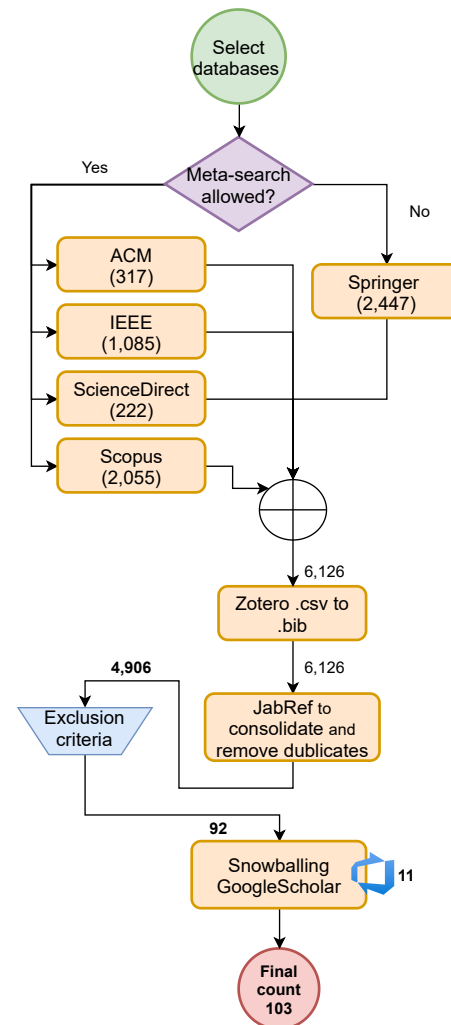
Select databases

Meta-search allowed?

Yes

No

ACM (317)

IEEE (1,085)

ScienceDirect (222)

Scopus (2,055)

Springer (2,447)

6,126

Zotero .csv to .bib

6,126

4,906

Exclusion criteria

JabRef to consolidate and remove dublicates

92

Snowballing GoogleScholar

11

Final count 103